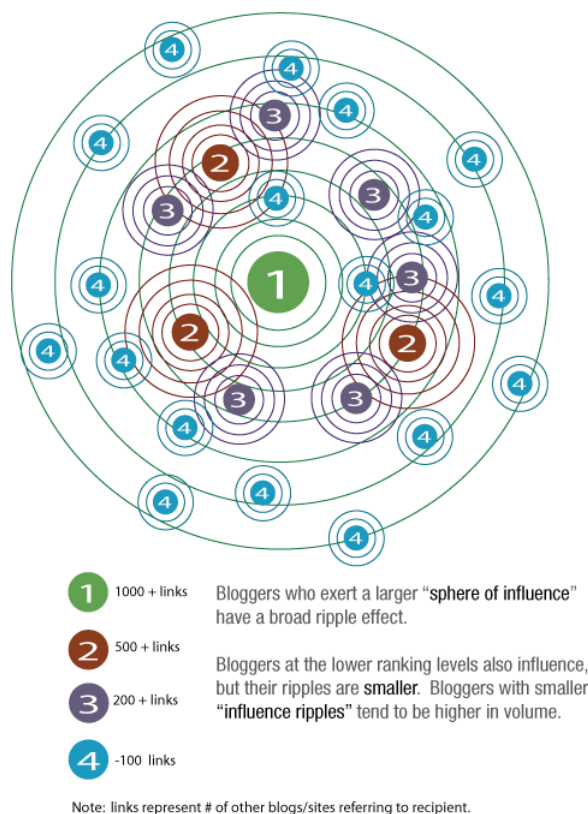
4
4
3
4
4
2
4
3
4
3
4
4
1
4
3
4
4
2
2
4
4
3
3
4
4
4
4
4
4

1 1000 + links
2 500 + links
3 200 + links
4 -100 links

Bloggers who exert a larger "sphere of influence" have a broad ripple effect.

Bloggers at the lower ranking levels also influence, but their ripples are smaller. Bloggers with smaller "influence ripples" tend to be higher in volume.

Note: links represent # of other blogs/sites referring to recipient.